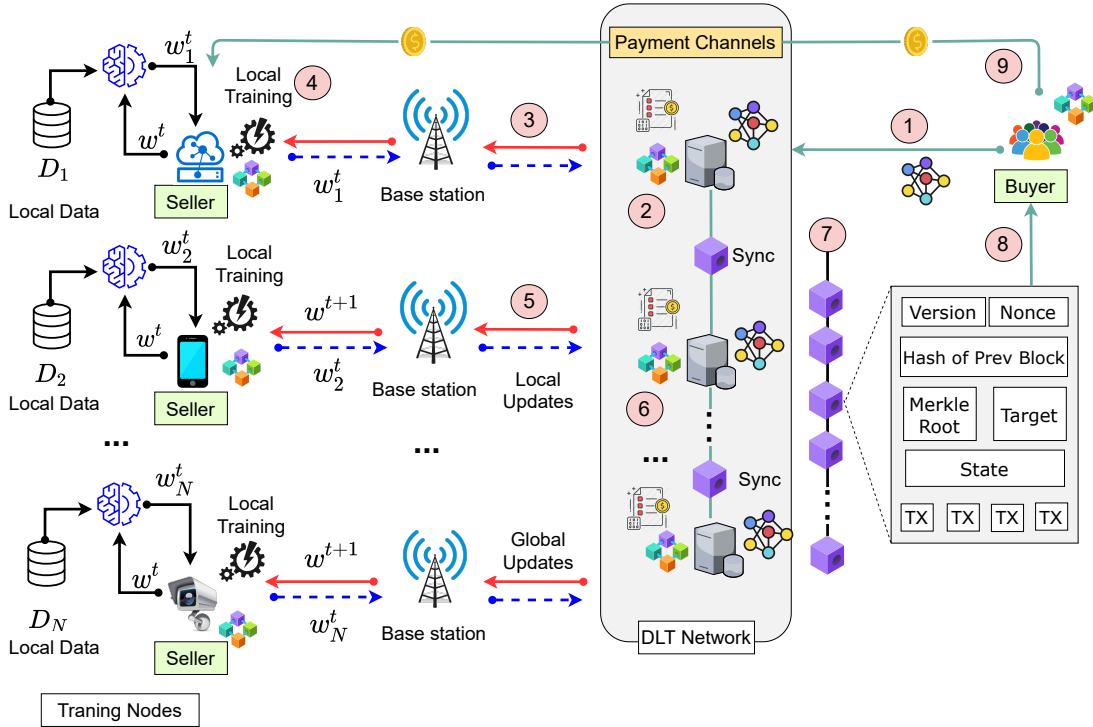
Payment Channels

9

$w_1^t$

Local Training

4

$w^t$

$D_1$

Local Data

Seller

$w_1^t$

Base station

3

1

Buyer

2

Sync

7

8

$w_2^t$

Local Training

$w^t$

$D_2$

Local Data

Seller

$w^{t+1}$

$w_2^t$

Base station

5

Local Updates

6

Version

Nonce

Hash of Prev Block

Merkle Root

Target

State

TX

TX

TX

TX

...

...

...

Sync

$w_N^t$

Local Training

$w^t$

$D_N$

Local Data

Seller

$w^{t+1}$

$w_N^t$

Base station

Global Updates

DLT Network

Traning Nodes